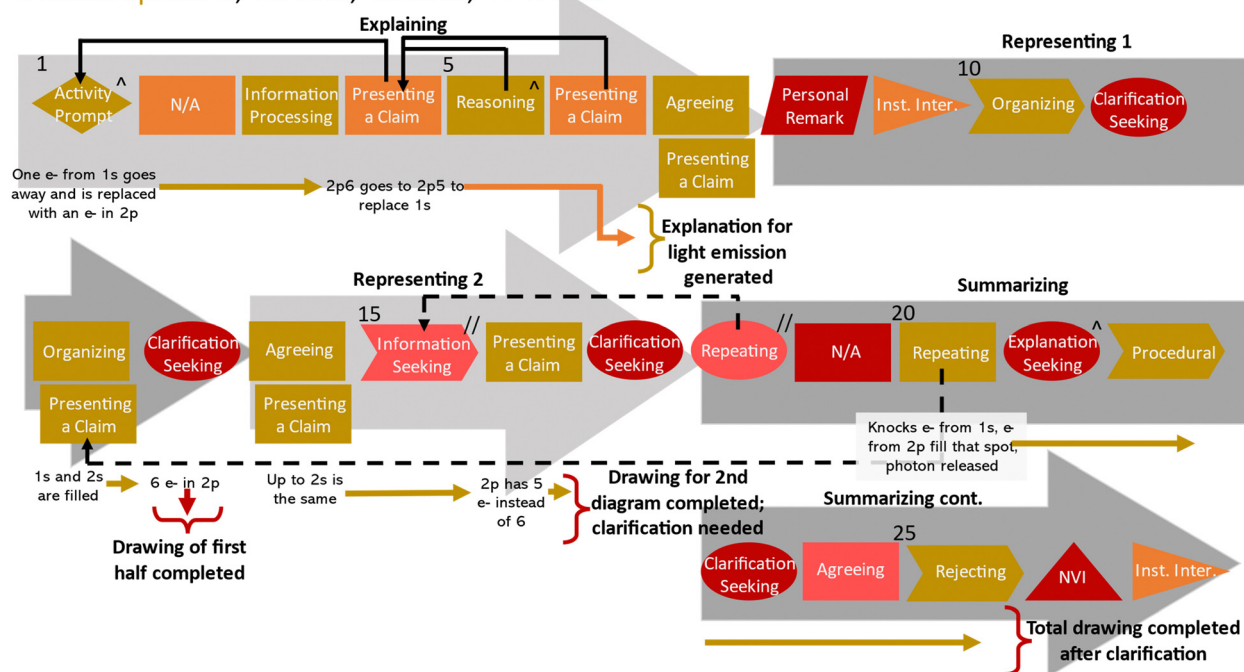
Explaining

Representing 1

1

Activity Prompt ^

N/A

Information Processing

Presenting a Claim

5

Reasoning ^

Presenting a Claim

Agreeing

Presenting a Claim

Personal Remark

Inst. Inter.

10

Organizing

Clarification Seeking

One e- from 1s goes away and is replaced with an e- in 2p

2p6 goes to 2p5 to replace 1s

Explanation for light emission generated

Representing 2

Summarizing

Organizing

Clarification Seeking

Presenting a Claim

Agreeing

Presenting a Claim

15

Information Seeking //

Presenting a Claim

Clarification Seeking

Repeating //

N/A

20

Repeating

Explanation Seeking ^

Procedural

Knocks e- from 1s, e- from 2p fill that spot, photon released

1s and 2s are filled

6 e- in 2p

Up to 2s is the same

2p has 5 e- instead of 6

Drawing for 2nd diagram completed; clarification needed

Drawing of first half completed

Summarizing cont.

25

Clarification Seeking

Agreeing

Rejecting

NVI

Inst. Inter.

Total drawing completed after clarification